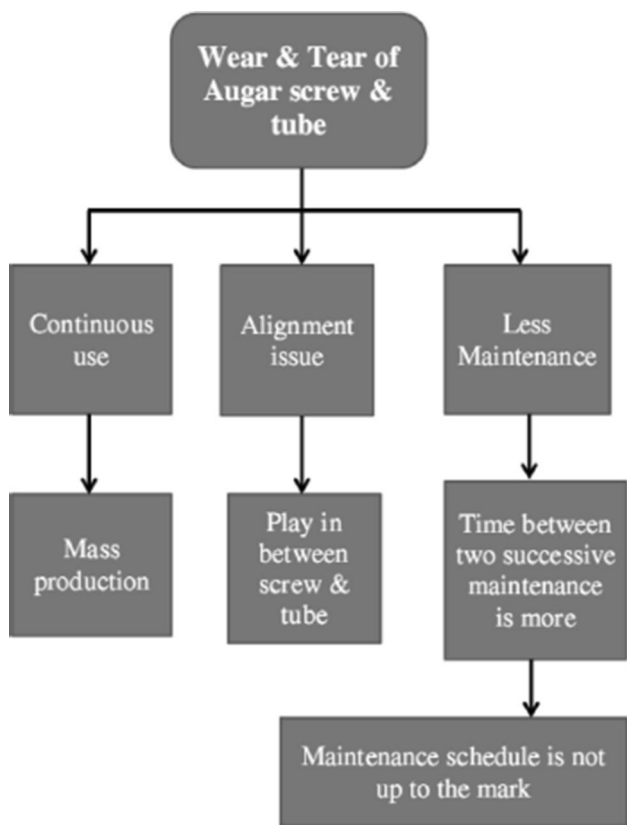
Wear & Tear of Augar screw & tube

Continuous use

Alignment issue

Less Maintenance

Mass production

Play in between screw & tube

Time between two successive maintenance is more

Maintenance schedule is not up to the mark